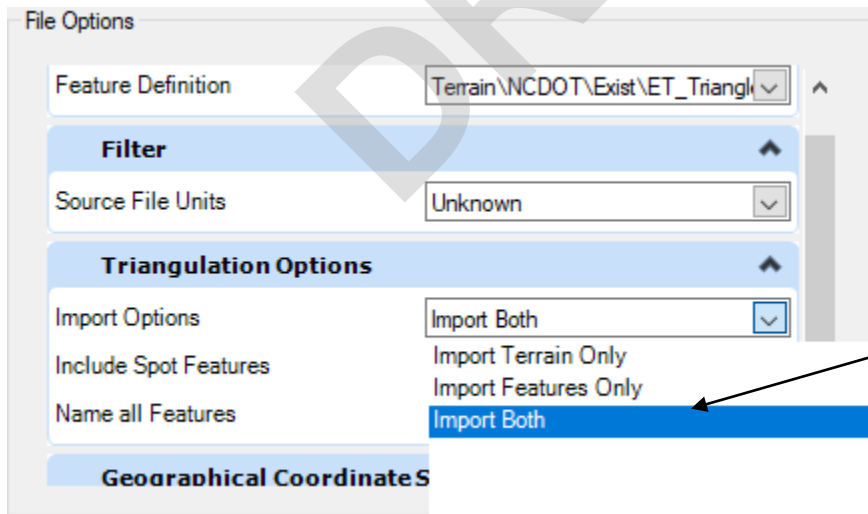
File Options

Feature Definition | Terrain\NCDOT\Exist\ET_Triangl

Filter

Source File Units | Unknown

Triangulation Options

Import Options | Import Both

Include Spot Features

Name all Features

Import Terrain Only
Import Features Only
Import Both

Geographical Coordinate S

DR